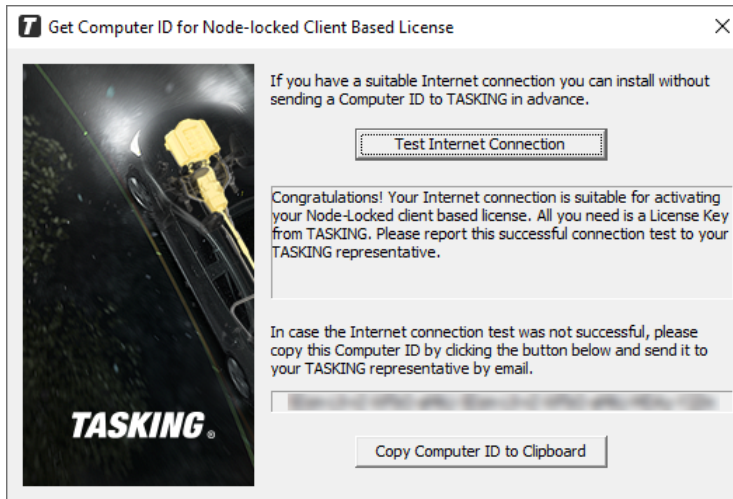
T Get Computer ID for Node-locked Client Based License

If you have a suitable Internet connection you can install without sending a Computer ID to TASKING in advance.

Test Internet Connection

Congratulations! Your Internet connection is suitable for activating your Node-Locked client based license. All you need is a License Key from TASKING. Please report this successful connection test to your TASKING representative.

In case the Internet connection test was not successful, please copy this Computer ID by clicking the button below and send it to your TASKING representative by email.

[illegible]

TASKING®

Copy Computer ID to Clipboard